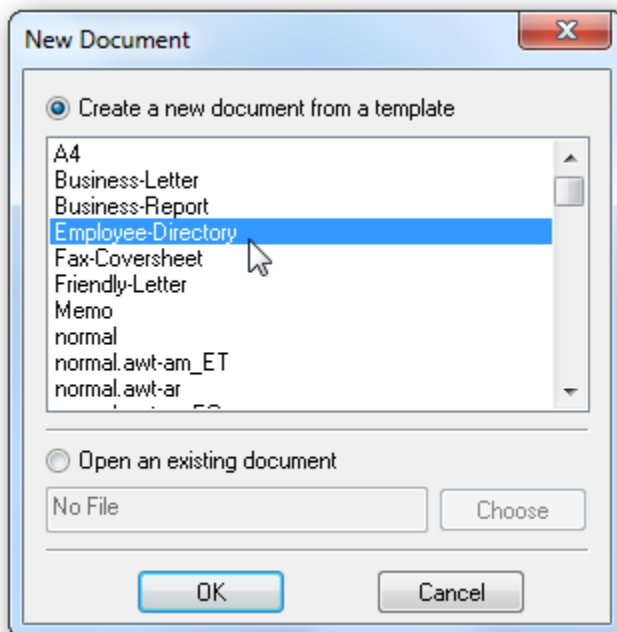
New Document

Create a new document from a template

A4
Business-Letter
Business-Report
Employee-Directory
Fax-Coversheet
Friendly-Letter
Memo
normal
normal.awt-am_ET
normal.awt-ar
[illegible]

Open an existing document

No File

Choose

OK

Cancel